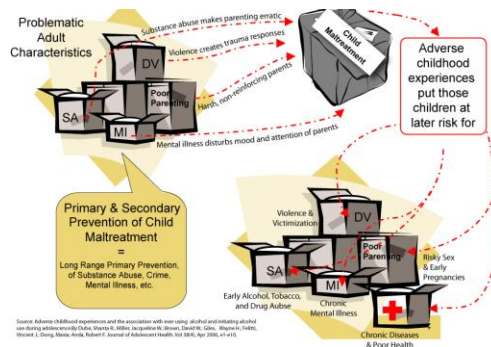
Problematic Adult Characteristics

Substance abuse makes parenting erratic

Violence creates trauma responses

Harsh, non-reinforcing parents

Mental illness disturbs mood and attention of parents

DV

Poor Parenting

SA

MI

Child Maltreatment

Adverse childhood experiences put those children at later risk for

Primary & Secondary Prevention of Child Maltreatment = Long Range Primary Prevention, of Substance Abuse, Crime, Mental Illness, etc.

Violence & Victimization

DV

Poor Parenting

Risky Sex & Early Pregnancies

SA

MI

Early Alcohol, Tobacco, and Drug Aubse

Chronic Mental Illness

Chronic Diseases & Poor Health

Source: Adverse childhood experiences and the association with ever using alcohol and initiating alcohol use during adolescence. By Dube, Shanta R.; Miller, Jacqueline W.; Brown, David W.; Giles, Wayne H.; Felitti, Vincent J.; Dong, Maxia; Anda, Robert F. Journal of Adolescent Health. Vol 38(4), Apr 2006, e1-e10.